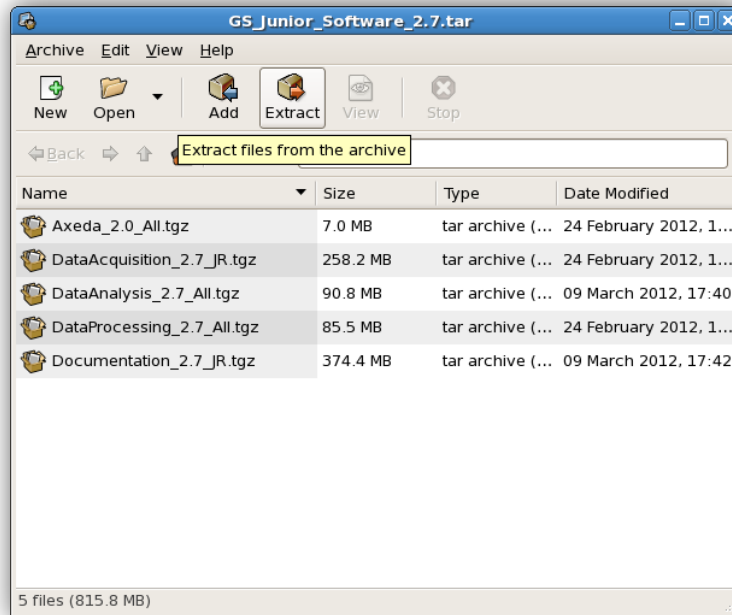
GS_Junior_Software_2.7.tar

Archive Edit View Help

New Open Add Extract View Stop

Back

Extract files from the archive

| Name | Size | Type | Date Modified |
|---|---|---|---|
| Axeda_2.0_All.tgz | 7.0 MB | tar archive (... | 24 February 2012, 1... |
| DataAcquisition_2.7_JR.tgz | 258.2 MB | tar archive (... | 24 February 2012, 1... |
| DataAnalysis_2.7_All.tgz | 90.8 MB | tar archive (... | 09 March 2012, 17:40 |
| DataProcessing_2.7_All.tgz | 85.5 MB | tar archive (... | 24 February 2012, 1... |
| Documentation_2.7_JR.tgz | 374.4 MB | tar archive (... | 09 March 2012, 17:42 |

5 files (815.8 MB)